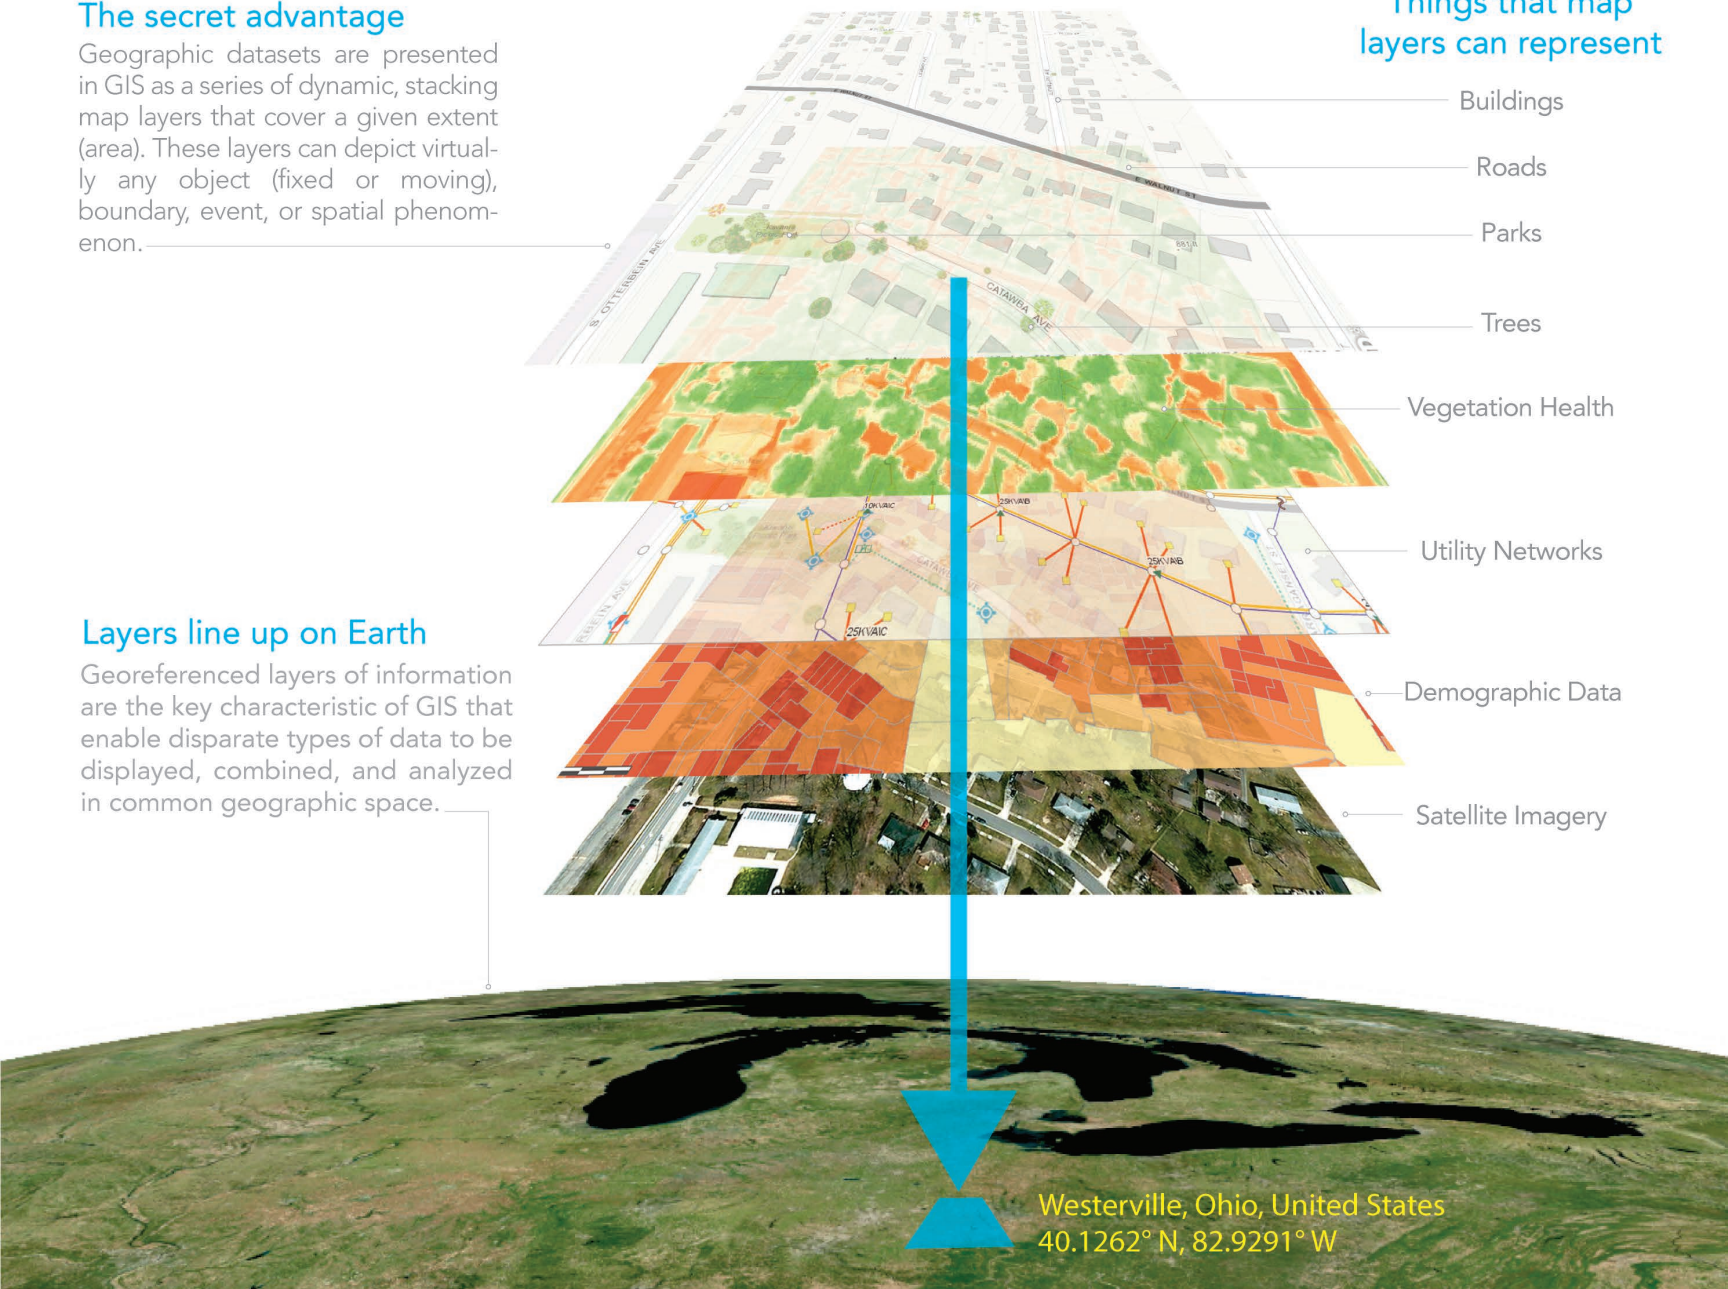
The secret advantage

Geographic datasets are presented in GIS as a series of dynamic, stacking map layers that cover a given extent (area). These layers can depict virtually any object (fixed or moving), boundary, event, or spatial phenomenon.

Things that map layers can represent

Buildings

Roads

Parks

Trees

Vegetation Health

Utility Networks

Demographic Data

Satellite Imagery

S OTTERBEIN AVE

E WALNUT ST

CATAWBA AVE

10KVAIC

25KVAIB

25KVAIB

25KVAIC

Layers line up on Earth

Georeferenced layers of information are the key characteristic of GIS that enable disparate types of data to be displayed, combined, and analyzed in common geographic space.

Westerville, Ohio, United States
40.1262° N, 82.9291° W